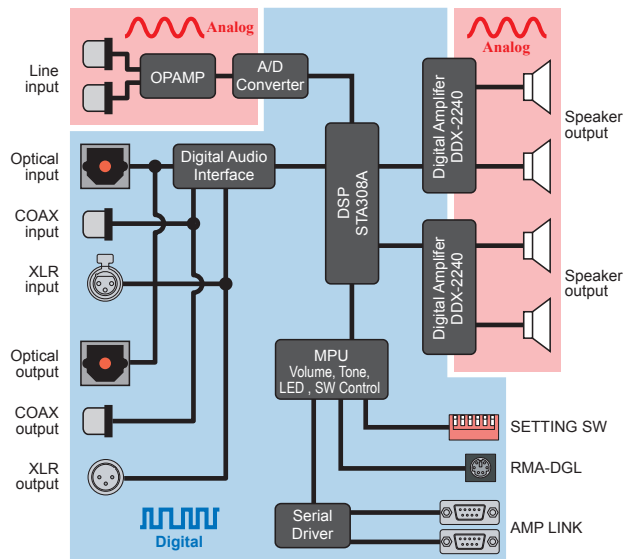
Analog

Line input

OPAMP

A/D Converter

Analog

Optical input

Digital Audio Interface

COAX input

XLR input

DSP STA308A

Digital Amplifier DDX-2240

Speaker output

Digital Amplifier DDX-2240

Speaker output

Optical output

COAX output

XLR output

MPU Volume, Tone, LED , SW Control

SETTING SW

RMA-DGL

Serial Driver

AMP LINK

Digital